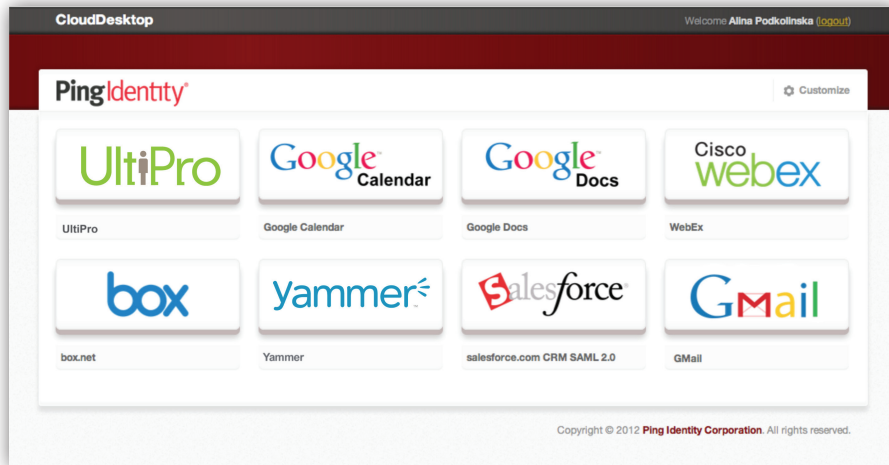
CloudDesktop

Welcome Alina Podkolinska (logout)

PingIdentity®

Customize

UltiPro

UltiPro

Google Calendar

Google Calendar

Google Docs

Google Docs

Cisco webex

WebEx

box

box.net

yammer

Yammer

salesforce

salesforce.com CRM SAML 2.0

GMail

GMail

Copyright © 2012 Ping Identity Corporation. All rights reserved.